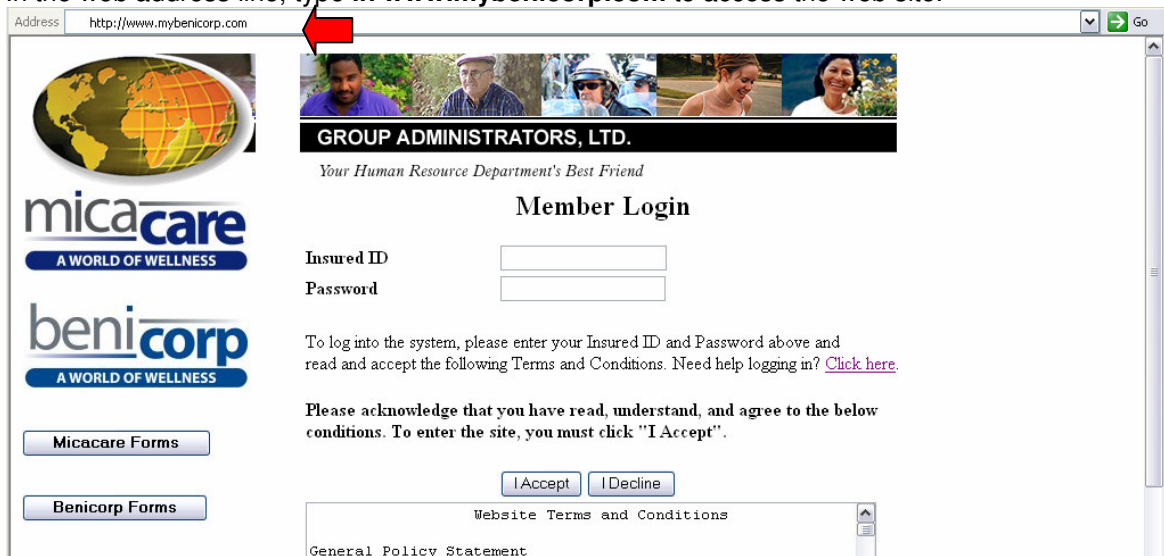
In the web address line, type in www.mybenicorp.com to access the web site.

Address http://www.mybenicorp.com

Go

GROUP ADMINISTRATORS, LTD.

Your Human Resource Department's Best Friend

Member Login

micacare
A WORLD OF WELLNESS

Insured ID

Password

benicorp
A WORLD OF WELLNESS

To log into the system, please enter your Insured ID and Password above and read and accept the following Terms and Conditions. Need help logging in? Click here.

Please acknowledge that you have read, understand, and agree to the below conditions. To enter the site, you must click "I Accept".

Micacare Forms

I Accept

I Decline

Benicorp Forms

Website Terms and Conditions

General Policy Statement